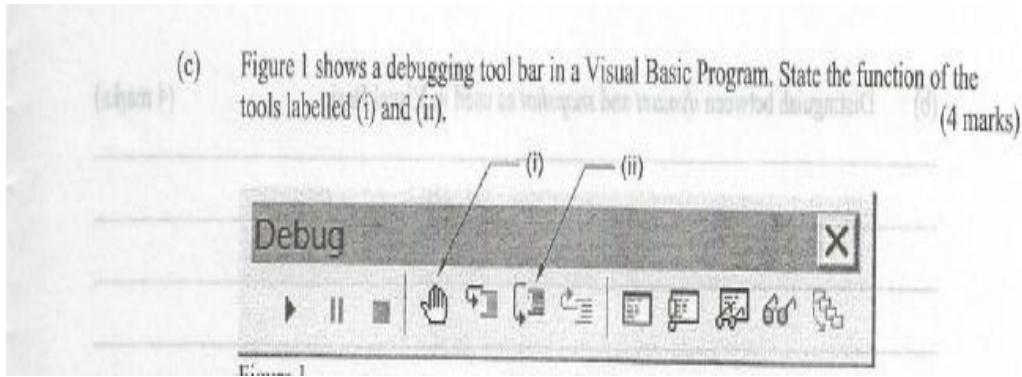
(c) Figure 1 shows a debugging tool bar in a Visual Basic Program. State the function of the tools labelled (i) and (ii). (4 marks)

(b) Distinguish between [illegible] as used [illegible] (4 marks)

(i)

(ii)

Debug

X

Figure 1